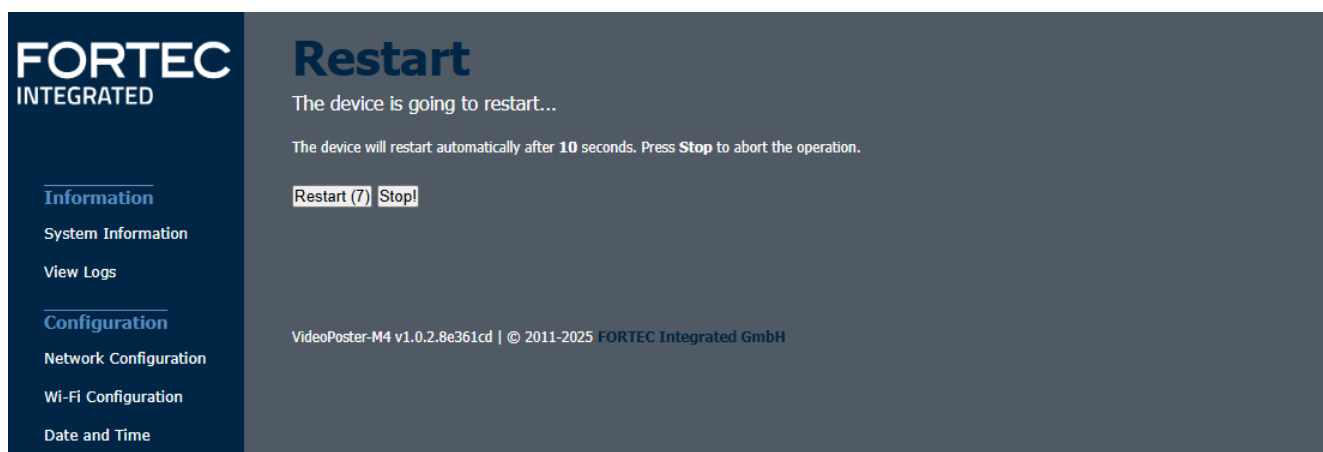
FORTEC
INTEGRATED

Information
System Information
View Logs

Configuration
Network Configuration
Wi-Fi Configuration
Date and Time

Restart

The device is going to restart...

The device will restart automatically after **10** seconds. Press **Stop** to abort the operation.

Restart (7) Stop!

VideoPoster-M4 v1.0.2.8e361cd | © 2011-2025 FORTEC Integrated GmbH